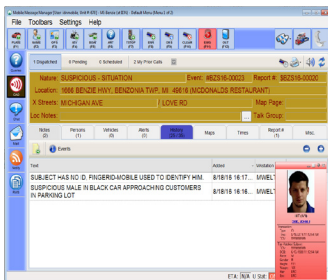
Mobile Message Manager [User: dmvadelo, Unit: M-10 (Ver: v4.##)] - Default Menu (Menu1.xtl)
File Toolbars Settings Help
1 Dispatched 0 Pending 0 Scheduled 2 My Prior Calls
Nature: SUSPICIOUS - SITUATION Event: MBZS16-00023 Report #: SBZS16-00020
Location: 1666 BENZIE HWY, BENZONIA TWP, MI 49616 (MCDONALDS RESTAURANT)
X Streets: MICHIGAN AVE / LOVE RD Map Page:
Loc Notes: Talk Group:
Notes (3) Persons (1) Vehicles (0) Alerts (0) History Maps Times Report # (1) Misc
Events
Text Added Violation
SUBJECT HAS NO ID. FINGER-MOBILE USED TO IDENTIFY HIM. 8/18/16 16:17... MWEL
SUSPICIOUS MALE IN BLACK CAR APPROACHING CUSTOMERS IN PARKING LOT 8/18/16 16:16... MWEL
ETA: N/A U Stat: